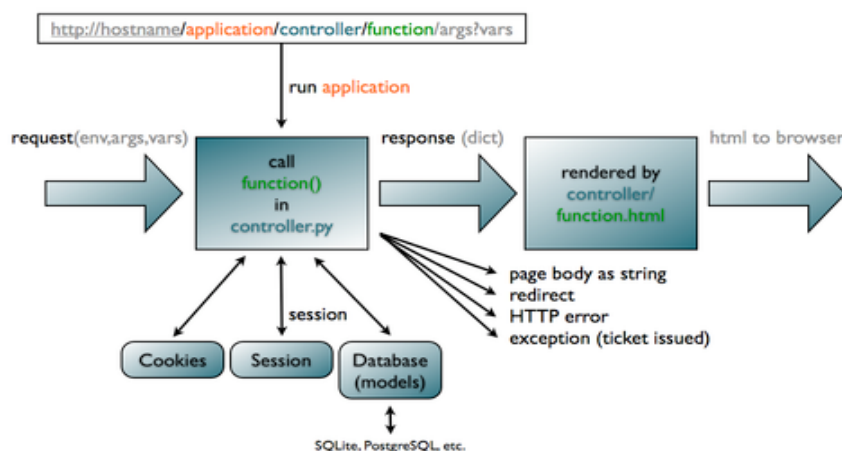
http://hostname/application/controller/function/args?vars

run application

request(env,args,vars)

call
function()
in
controller.py

response (dict)

rendered by
controller/
function.html

html to browser

page body as string
redirect
HTTP error
exception (ticket issued)

session

Cookies

Session

Database
(models)

SQLite, PostgreSQL, etc.